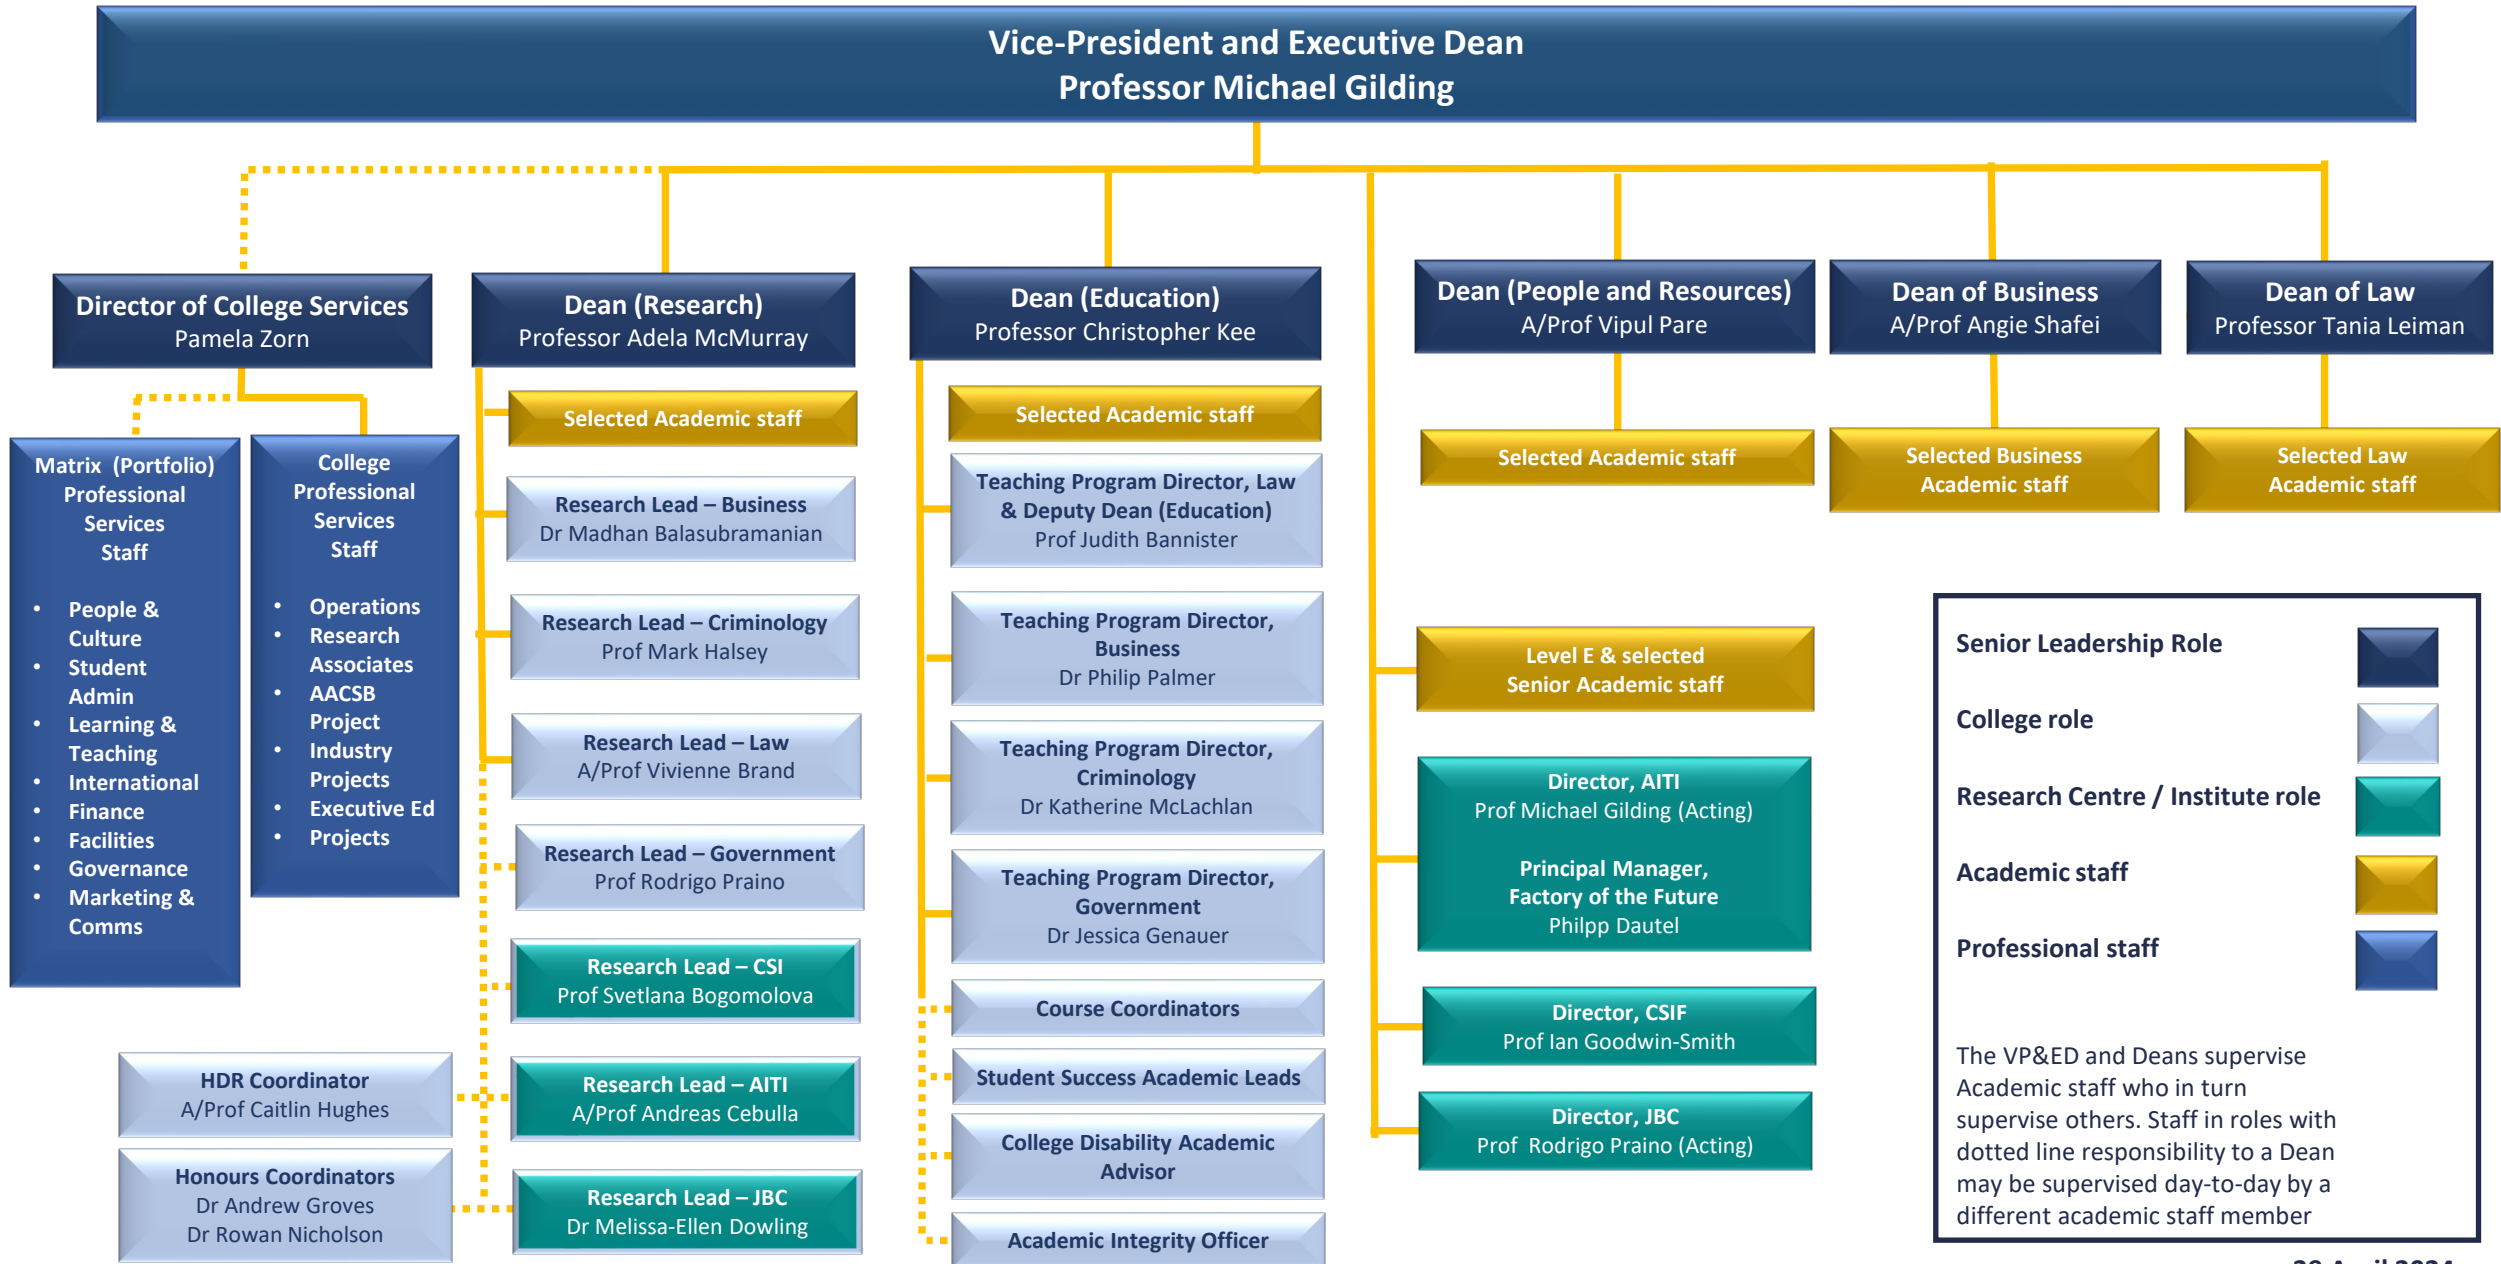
Vice-President and Executive Dean
Professor Michael Gilding

Director of College Services
Pamela Zorn

Matrix (Portfolio) Professional Services Staff

- People & Culture
- Student Admin
- Learning & Teaching
- International
- Finance
- Facilities
- Governance
- Marketing & Comms

College Professional Services Staff

- Operations
- Research Associates
- AACSB Project
- Industry Projects
- Executive Ed Projects

HDR Coordinator
A/Prof Caitlin Hughes

Honours Coordinators
Dr Andrew Groves
Dr Rowan Nicholson

Dean (Research)
Professor Adela McMurray

Selected Academic staff

Research Lead – Business
Dr Madhan Balasubramanian

Research Lead – Criminology
Prof Mark Halsey

Research Lead – Law
A/Prof Vivienne Brand

Research Lead – Government
Prof Rodrigo Praino

Research Lead – CSI
Prof Svetlana Bogomolova

Research Lead – AITI
A/Prof Andreas Cebulla

Research Lead – JBC
Dr Melissa-Ellen Dowling

Dean (Education)
Professor Christopher Kee

Selected Academic staff

Teaching Program Director, Law & Deputy Dean (Education)
Prof Judith Bannister

Teaching Program Director, Business
Dr Philip Palmer

Teaching Program Director, Criminology
Dr Katherine McLachlan

Teaching Program Director, Government
Dr Jessica Genauer

Course Coordinators

Student Success Academic Leads

College Disability Academic Advisor

Academic Integrity Officer

Dean (People and Resources)
A/Prof Vipul Pare

Selected Academic staff

Level E & selected Senior Academic staff

Director, AITI
Prof Michael Gilding (Acting)

Principal Manager, Factory of the Future
Philpp Dautel

Director, CSIF
Prof Ian Goodwin-Smith

Director, JBC
Prof Rodrigo Praino (Acting)

Dean of Business
A/Prof Angie Shafei

Selected Business Academic staff

Dean of Law
Professor Tania Leiman

Selected Law Academic staff

Senior Leadership Role
College role
Research Centre / Institute role
Academic staff
Professional staff

The VP&ED and Deans supervise Academic staff who in turn supervise others. Staff in roles with dotted line responsibility to a Dean may be supervised day-to-day by a different academic staff member

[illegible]